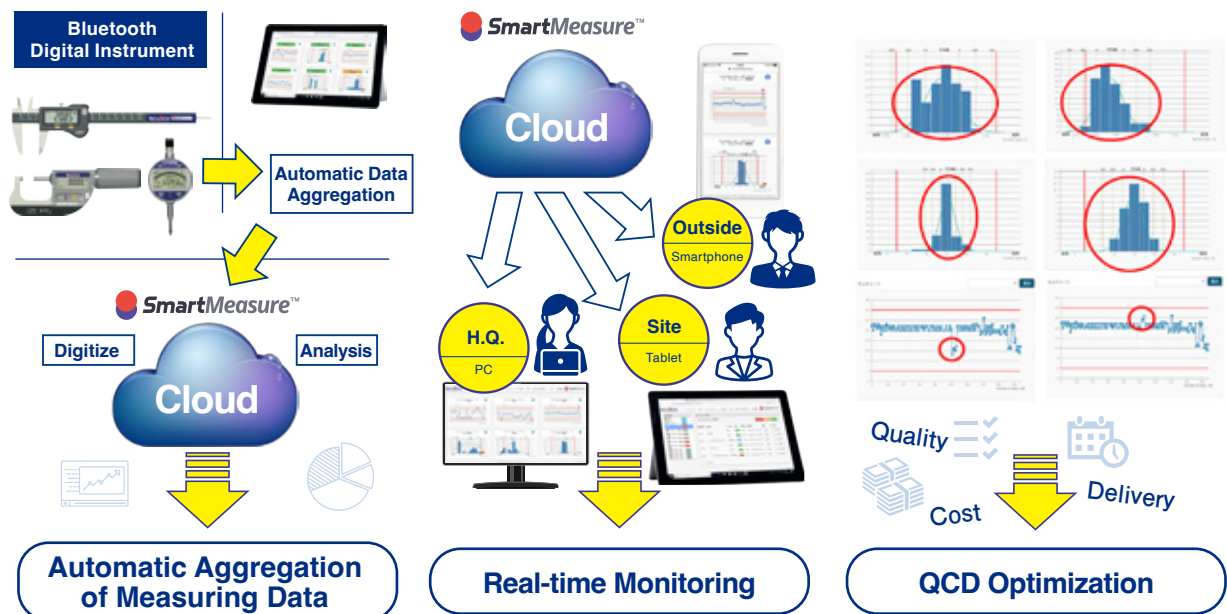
Bluetooth Digital Instrument

Automatic Data Aggregation

SmartMeasure™

Digitize

Analysis

Cloud

Automatic Aggregation of Measuring Data

SmartMeasure™

Cloud

Outside
Smartphone

H.Q.
PC

Site
Tablet

Real-time Monitoring

Quality

Cost

Delivery

QCD Optimization